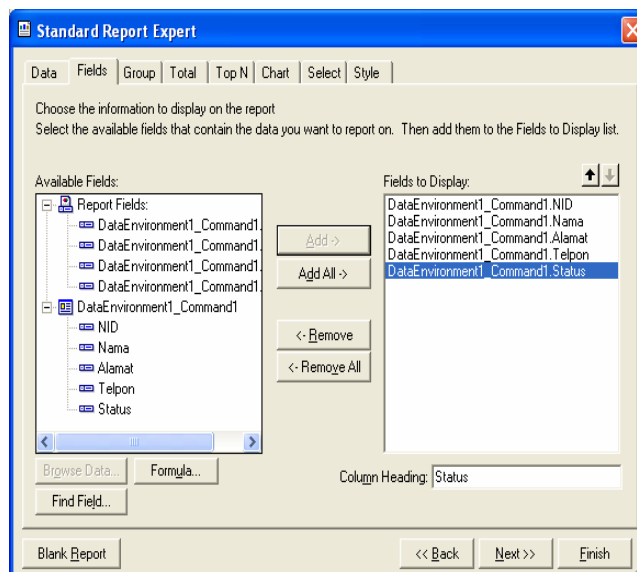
Standard Report Expert

Data | Fields | Group | Total | Top N | Chart | Select | Style

Choose the information to display on the report
Select the available fields that contain the data you want to report on. Then add them to the Fields to Display list.

Available Fields:

Report Fields:
DataEnvironment1_Command1.
DataEnvironment1_Command1.
DataEnvironment1_Command1.
DataEnvironment1_Command1.
DataEnvironment1_Command1
NID
Nama
Alamat
Telpon
Status

Add ->
Add All ->
<- Remove
<- Remove All

Fields to Display:
DataEnvironment1_Command1.NID
DataEnvironment1_Command1.Nama
DataEnvironment1_Command1.Alamat
DataEnvironment1_Command1.Telpon
DataEnvironment1_Command1.Status

Browse Data...
Formula...
Find Field...

Column Heading: Status

Blank Report
<< Back
Next >>
Finish